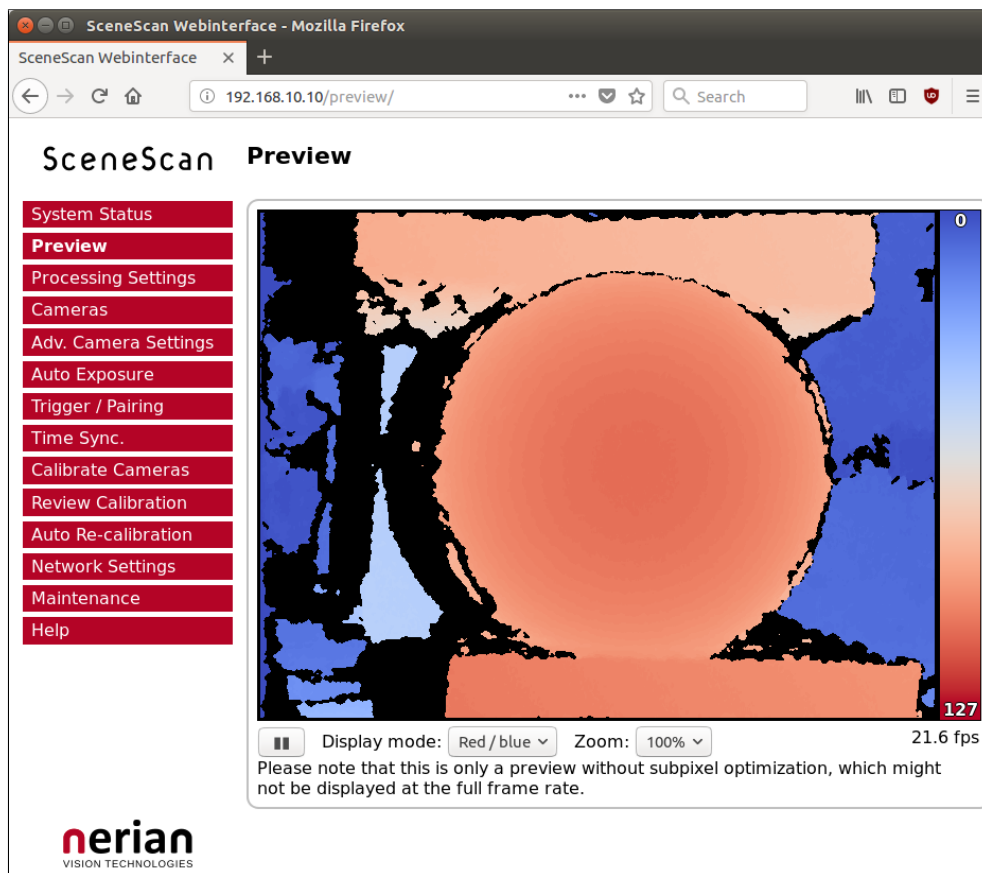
SceneScan Webinterface - Mozilla Firefox

SceneScan Webinterface ×

192.168.10.10/preview/

Search

SceneScan

Preview

System Status
Preview
Processing Settings
Cameras
Adv. Camera Settings
Auto Exposure
Trigger / Pairing
Time Sync.
Calibrate Cameras
Review Calibration
Auto Re-calibration
Network Settings
Maintenance
Help

0

127

Display mode: Red / blue Zoom: 100% 21.6 fps

Please note that this is only a preview without subpixel optimization, which might not be displayed at the full frame rate.

nerian
VISION TECHNOLOGIES